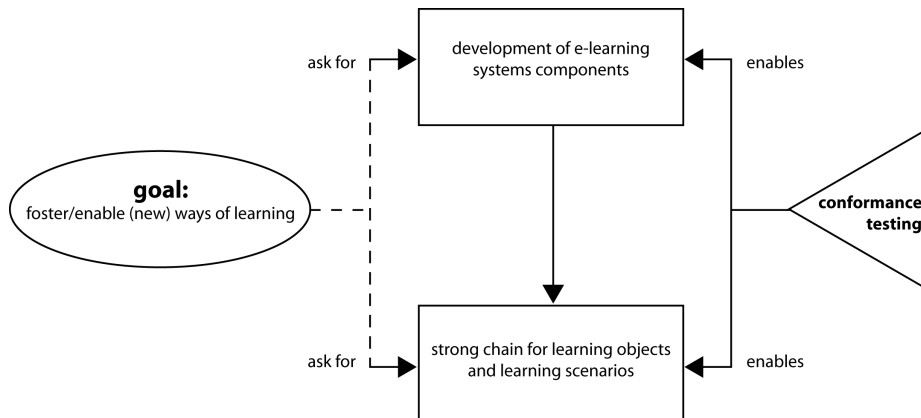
ask for

development of e-learning systems components

enables

goal:
foster/enable (new) ways of learning

conformance testing

ask for

strong chain for learning objects and learning scenarios

enables